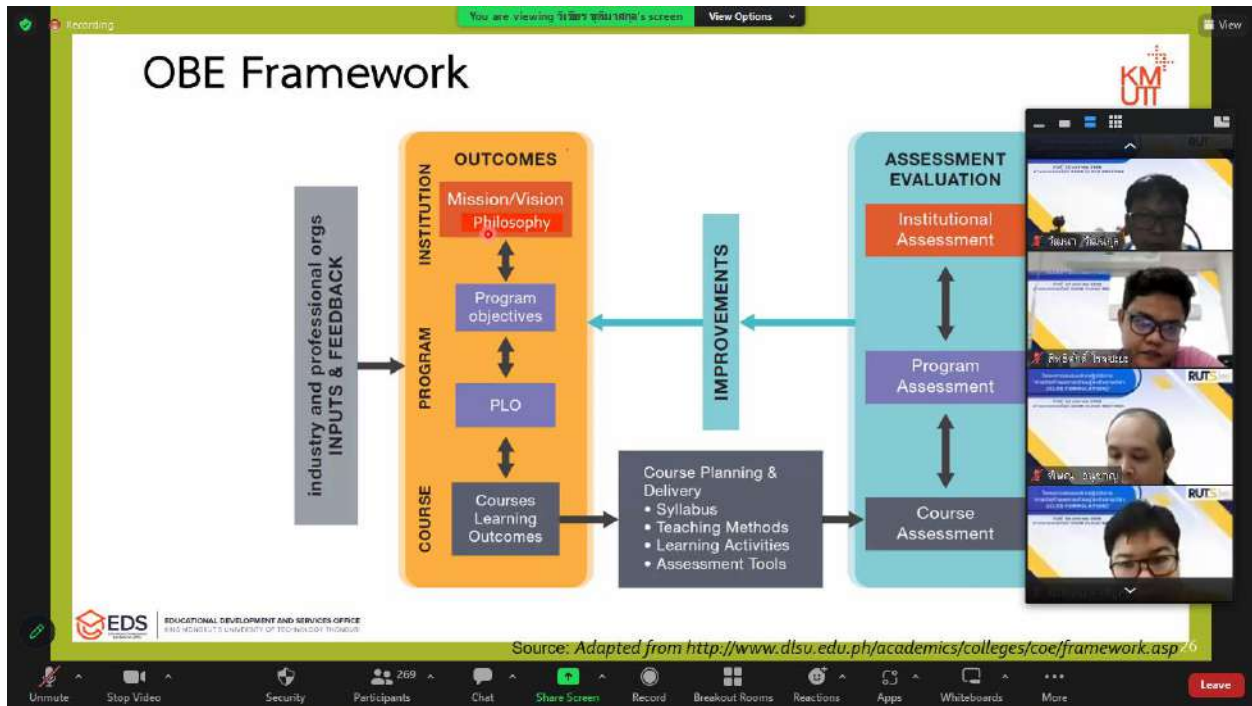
Recording

You are viewing วิเชียร ชุติมาสกุล's screen View Options

View

OBE Framework

KMUTT

industry and professional orgs
INPUTS & FEEDBACK

OUTCOMES

INSTITUTION

Mission/Vision
Philosophy

PROGRAM

Program objectives

PLO

COURSE

Courses Learning Outcomes

IMPROVEMENTS

Course Planning & Delivery
• Syllabus
• Teaching Methods
• Learning Activities
• Assessment Tools

ASSESSMENT EVALUATION

Institutional Assessment

Program Assessment

Course Assessment

วัฒนา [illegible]

สิทธิศักดิ์ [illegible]

RUTS

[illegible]

RUTS

EDS EDUCATIONAL DEVELOPMENT AND SERVICES OFFICE
KING MONGKUT'S UNIVERSITY OF TECHNOLOGY THONBURI

Source: Adapted from http://www.dlsu.edu.ph/academics/colleges/coe/framework.asp

Unmute Stop Video Security 269 Participants Chat Share Screen Record Breakout Rooms Reactions Apps Whiteboards More Leave